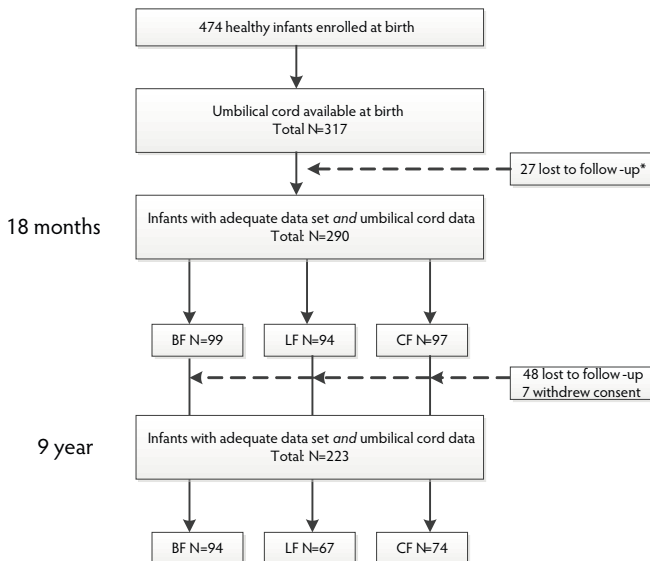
474 healthy infants enrolled at birth

Umbilical cord available at birth
Total N=317

27 lost to follow-up*

18 months

Infants with adequate data set *and* umbilical cord data
Total: N=290

BF N=99

LF N=94

CF N=97

48 lost to follow-up
7 withdrew consent

9 year

Infants with adequate data set *and* umbilical cord data
Total: N=223

BF N=94

LF N=67

CF N=74